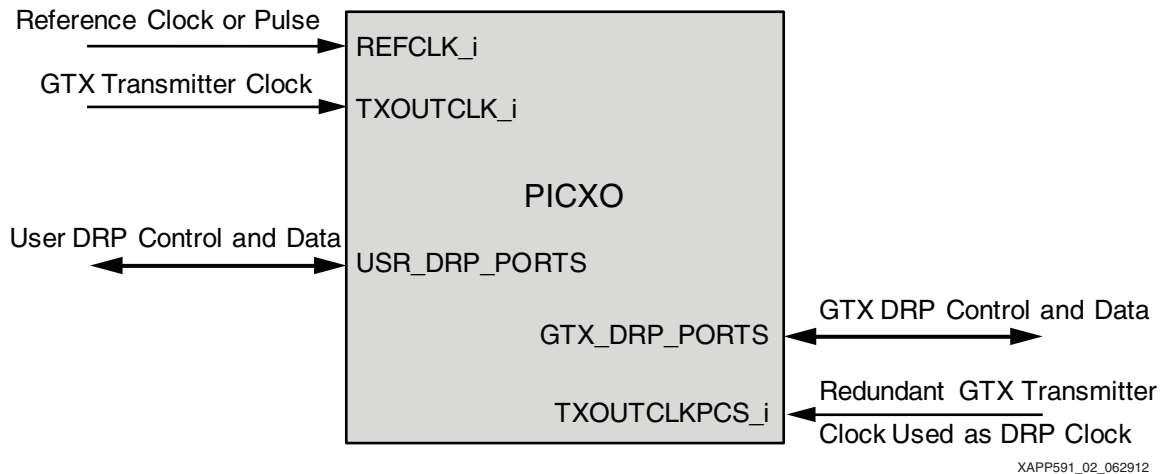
Reference Clock or Pulse
REFCLK_i
GTX Transmitter Clock
TXOUTCLK_i
PICXO
User DRP Control and Data
USR_DRP_PORTS
GTX DRP Control and Data
GTX_DRP_PORTS
Redundant GTX Transmitter Clock Used as DRP Clock
TXOUTCLKPCS_i
XAPP591_02_062912